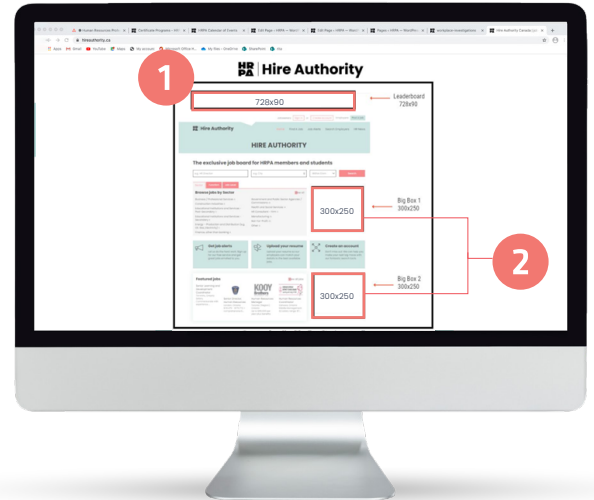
HRPA | Hire Authority

1

728x90

Leaderboard
728x90

Hire Authority

HIRE AUTHORITY

The exclusive job board for HRPA members and students

Browse jobs by Sector

300x250

Big Box 1
300x250

2

Get job alerts

Upload your resume

Create an account

Featured Jobs

300x250

Big Box 2
300x250

KOOY

Apps

Gmail

YouTube

Maps

My account

My Story

SharePoint

hireauthority.ca